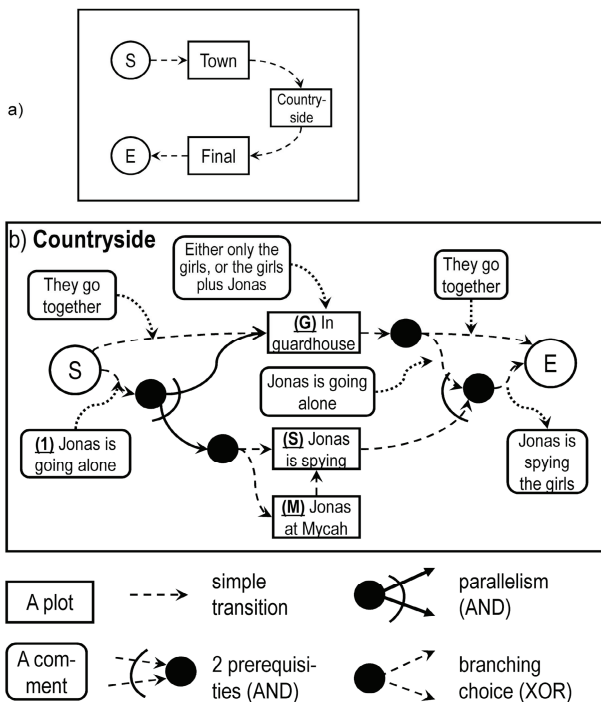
a)

S

Town

Countryside

E

Final

b) **Countryside**

Either only the girls, or the girls plus Jonas

They go together

They go together

S

(G) In guardhouse

E

Jonas is going alone

(1) Jonas is going alone

(S) Jonas is spying

Jonas is spying the girls

(M) Jonas at Mycah

A plot

simple transition

parallelism (AND)

A comment

2 prerequisities (AND)

branching choice (XOR)